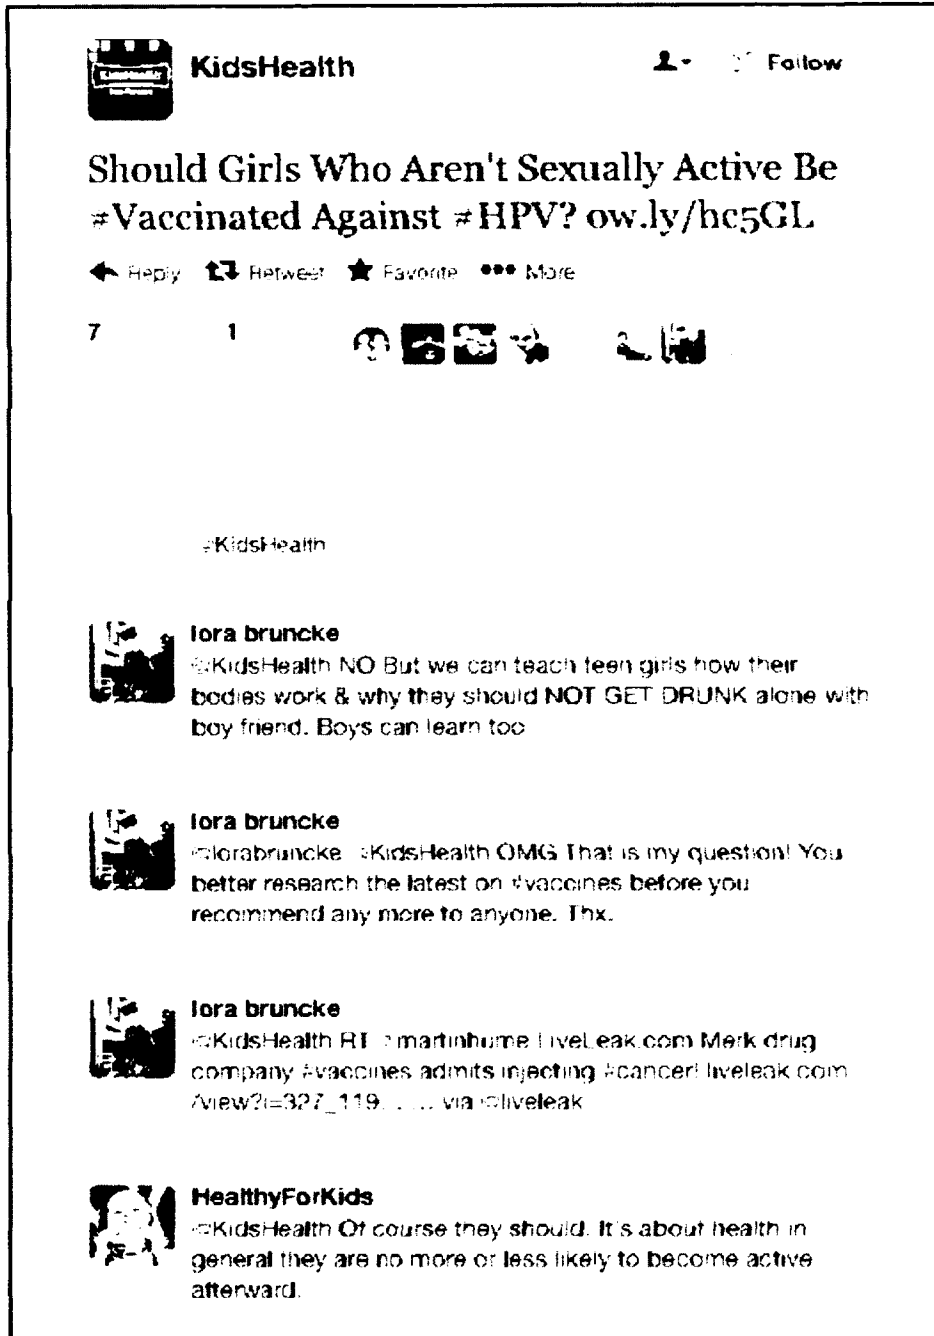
KidsHealth

Follow

Should Girls Who Aren't Sexually Active Be #Vaccinated Against #HPV? ow.ly/hc5GL

Reply Retweet Favorite ••• More

7 1

#KidsHealth

lora bruncke
@KidsHealth NO But we can teach teen girls how their bodies work & why they should NOT GET DRUNK alone with boy friend. Boys can learn too

lora bruncke
@lorabruncke @KidsHealth OMG That is my question! You better research the latest on #vaccines before you recommend any more to anyone. Thx.

lora bruncke
@KidsHealth RT @martinhume LiveLeak.com Merk drug company #vaccines admits injecting #cancer! liveleak.com /view?i=327_119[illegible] via @liveleak

HealthyForKids
@KidsHealth Of course they should. It's about health in general they are no more or less likely to become active afterward.